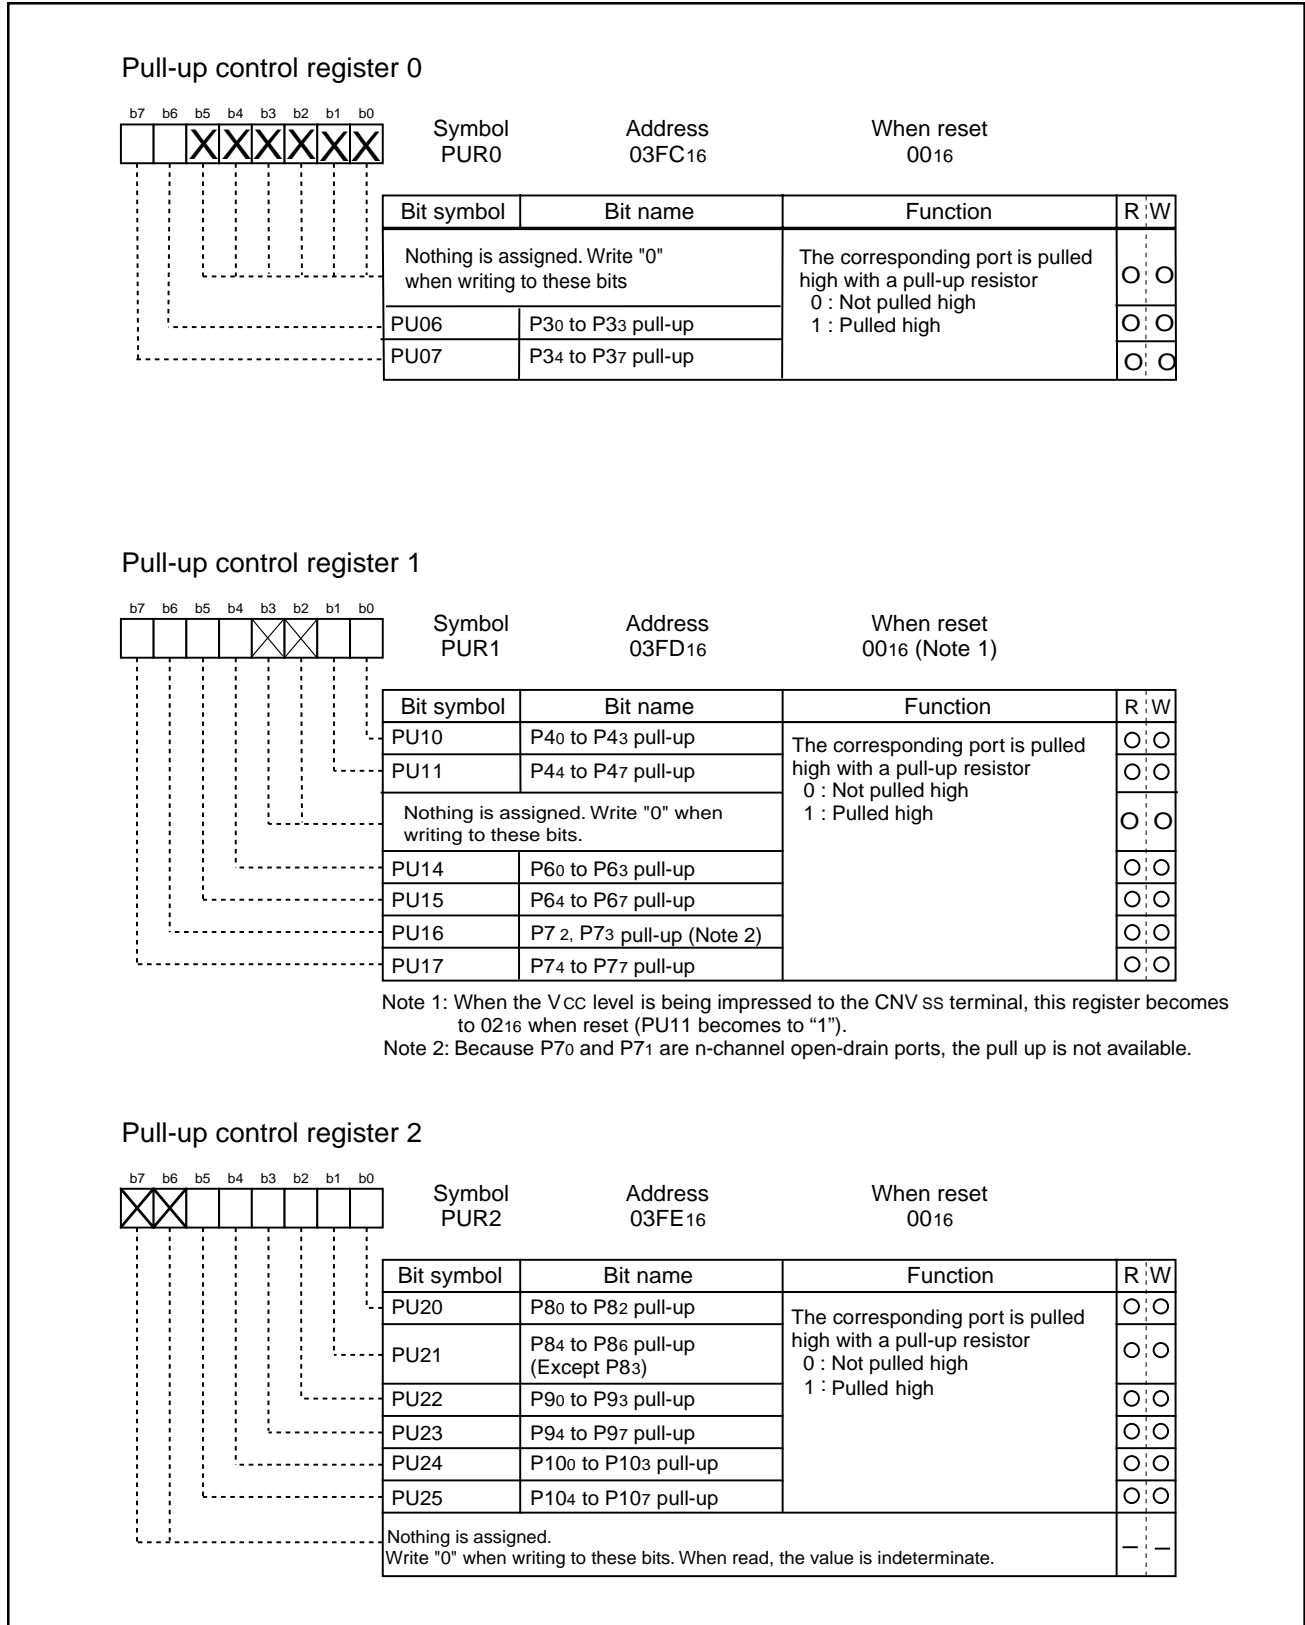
Pull-up control register 0

b7 b6 b5 b4 b3 b2 b1 b0

Symbol PUR0

Address $03FC_{16}$

When reset $00_{16}$

| Bit symbol | Bit name | Function | R | W |
|---|---|---|---|---|
| Nothing is assigned. Write "0" when writing to these bits | | The corresponding port is pulled high with a pull-up resistor 0 : Not pulled high 1 : Pulled high | O | O |
| PU06 | $P3_0$ to $P3_3$ pull-up | | O | O |
| PU07 | $P3_4$ to $P3_7$ pull-up | | O | O |

Pull-up control register 1

b7 b6 b5 b4 b3 b2 b1 b0

Symbol PUR1

Address $03FD_{16}$

When reset $00_{16}$ (Note 1)

| Bit symbol | Bit name | Function | R | W |
|---|---|---|---|---|
| PU10 | $P4_0$ to $P4_3$ pull-up | The corresponding port is pulled high with a pull-up resistor 0 : Not pulled high 1 : Pulled high | O | O |
| PU11 | $P4_4$ to $P4_7$ pull-up | | O | O |
| Nothing is assigned. Write "0" when writing to these bits. | | | O | O |
| PU14 | $P6_0$ to $P6_3$ pull-up | | O | O |
| PU15 | $P6_4$ to $P6_7$ pull-up | | O | O |
| PU16 | $P7_2$, $P7_3$ pull-up (Note 2) | | O | O |
| PU17 | $P7_4$ to $P7_7$ pull-up | | O | O |

Note 1: When the $V_{CC}$ level is being impressed to the $CNV_{SS}$ terminal, this register becomes to $02_{16}$ when reset (PU11 becomes to “1”).
Note 2: Because $P7_0$ and $P7_1$ are n-channel open-drain ports, the pull up is not available.

Pull-up control register 2

b7 b6 b5 b4 b3 b2 b1 b0

Symbol PUR2

Address $03FE_{16}$

When reset $00_{16}$

| Bit symbol | Bit name | Function | R | W |
|---|---|---|---|---|
| PU20 | $P8_0$ to $P8_2$ pull-up | The corresponding port is pulled high with a pull-up resistor 0 : Not pulled high 1 : Pulled high | O | O |
| PU21 | $P8_4$ to $P8_6$ pull-up (Except $P8_3$) | | O | O |
| PU22 | $P9_0$ to $P9_3$ pull-up | | O | O |
| PU23 | $P9_4$ to $P9_7$ pull-up | | O | O |
| PU24 | $P10_0$ to $P10_3$ pull-up | | O | O |
| PU25 | $P10_4$ to $P10_7$ pull-up | | O | O |
| Nothing is assigned. Write "0" when writing to these bits. When read, the value is indeterminate. | | | – | – |